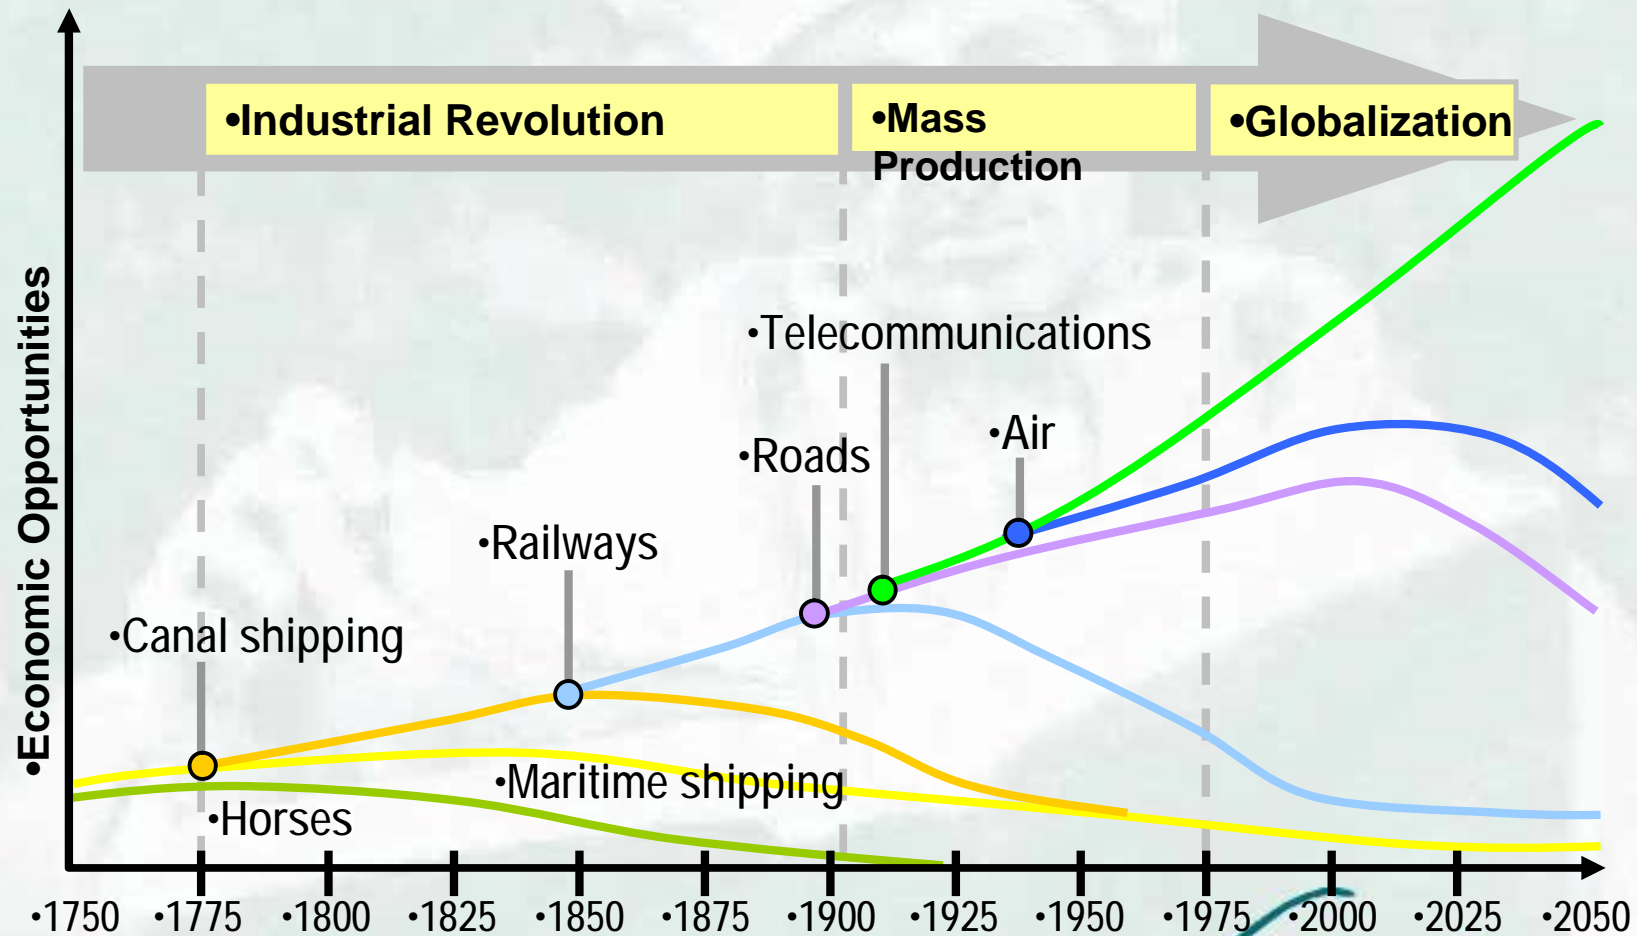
•Industrial Revolution

•Mass Production

•Globalization

•Economic Opportunities

•Telecommunications

•Air

•Roads

•Railways

•Canal shipping

•Maritime shipping

•Horses

•1750 •1775 •1800 •1825 •1850 •1875 •1900 •1925 •1950 •1975 •2000 •2025 •2050